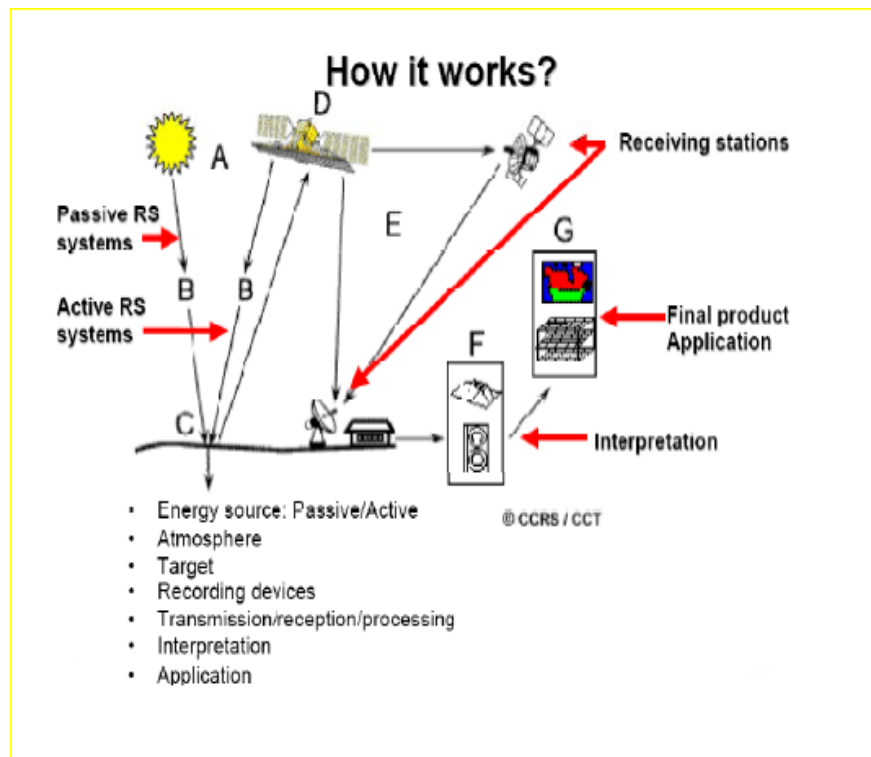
How it works?

D

A

Receiving stations

Passive RS systems

E

G

B

B

Active RS systems

Final product Application

F

C

Interpretation

• Energy source: Passive/Active
• Atmosphere
• Target
• Recording devices
• Transmission/reception/processing
• Interpretation
• Application

© CCRS / CCT